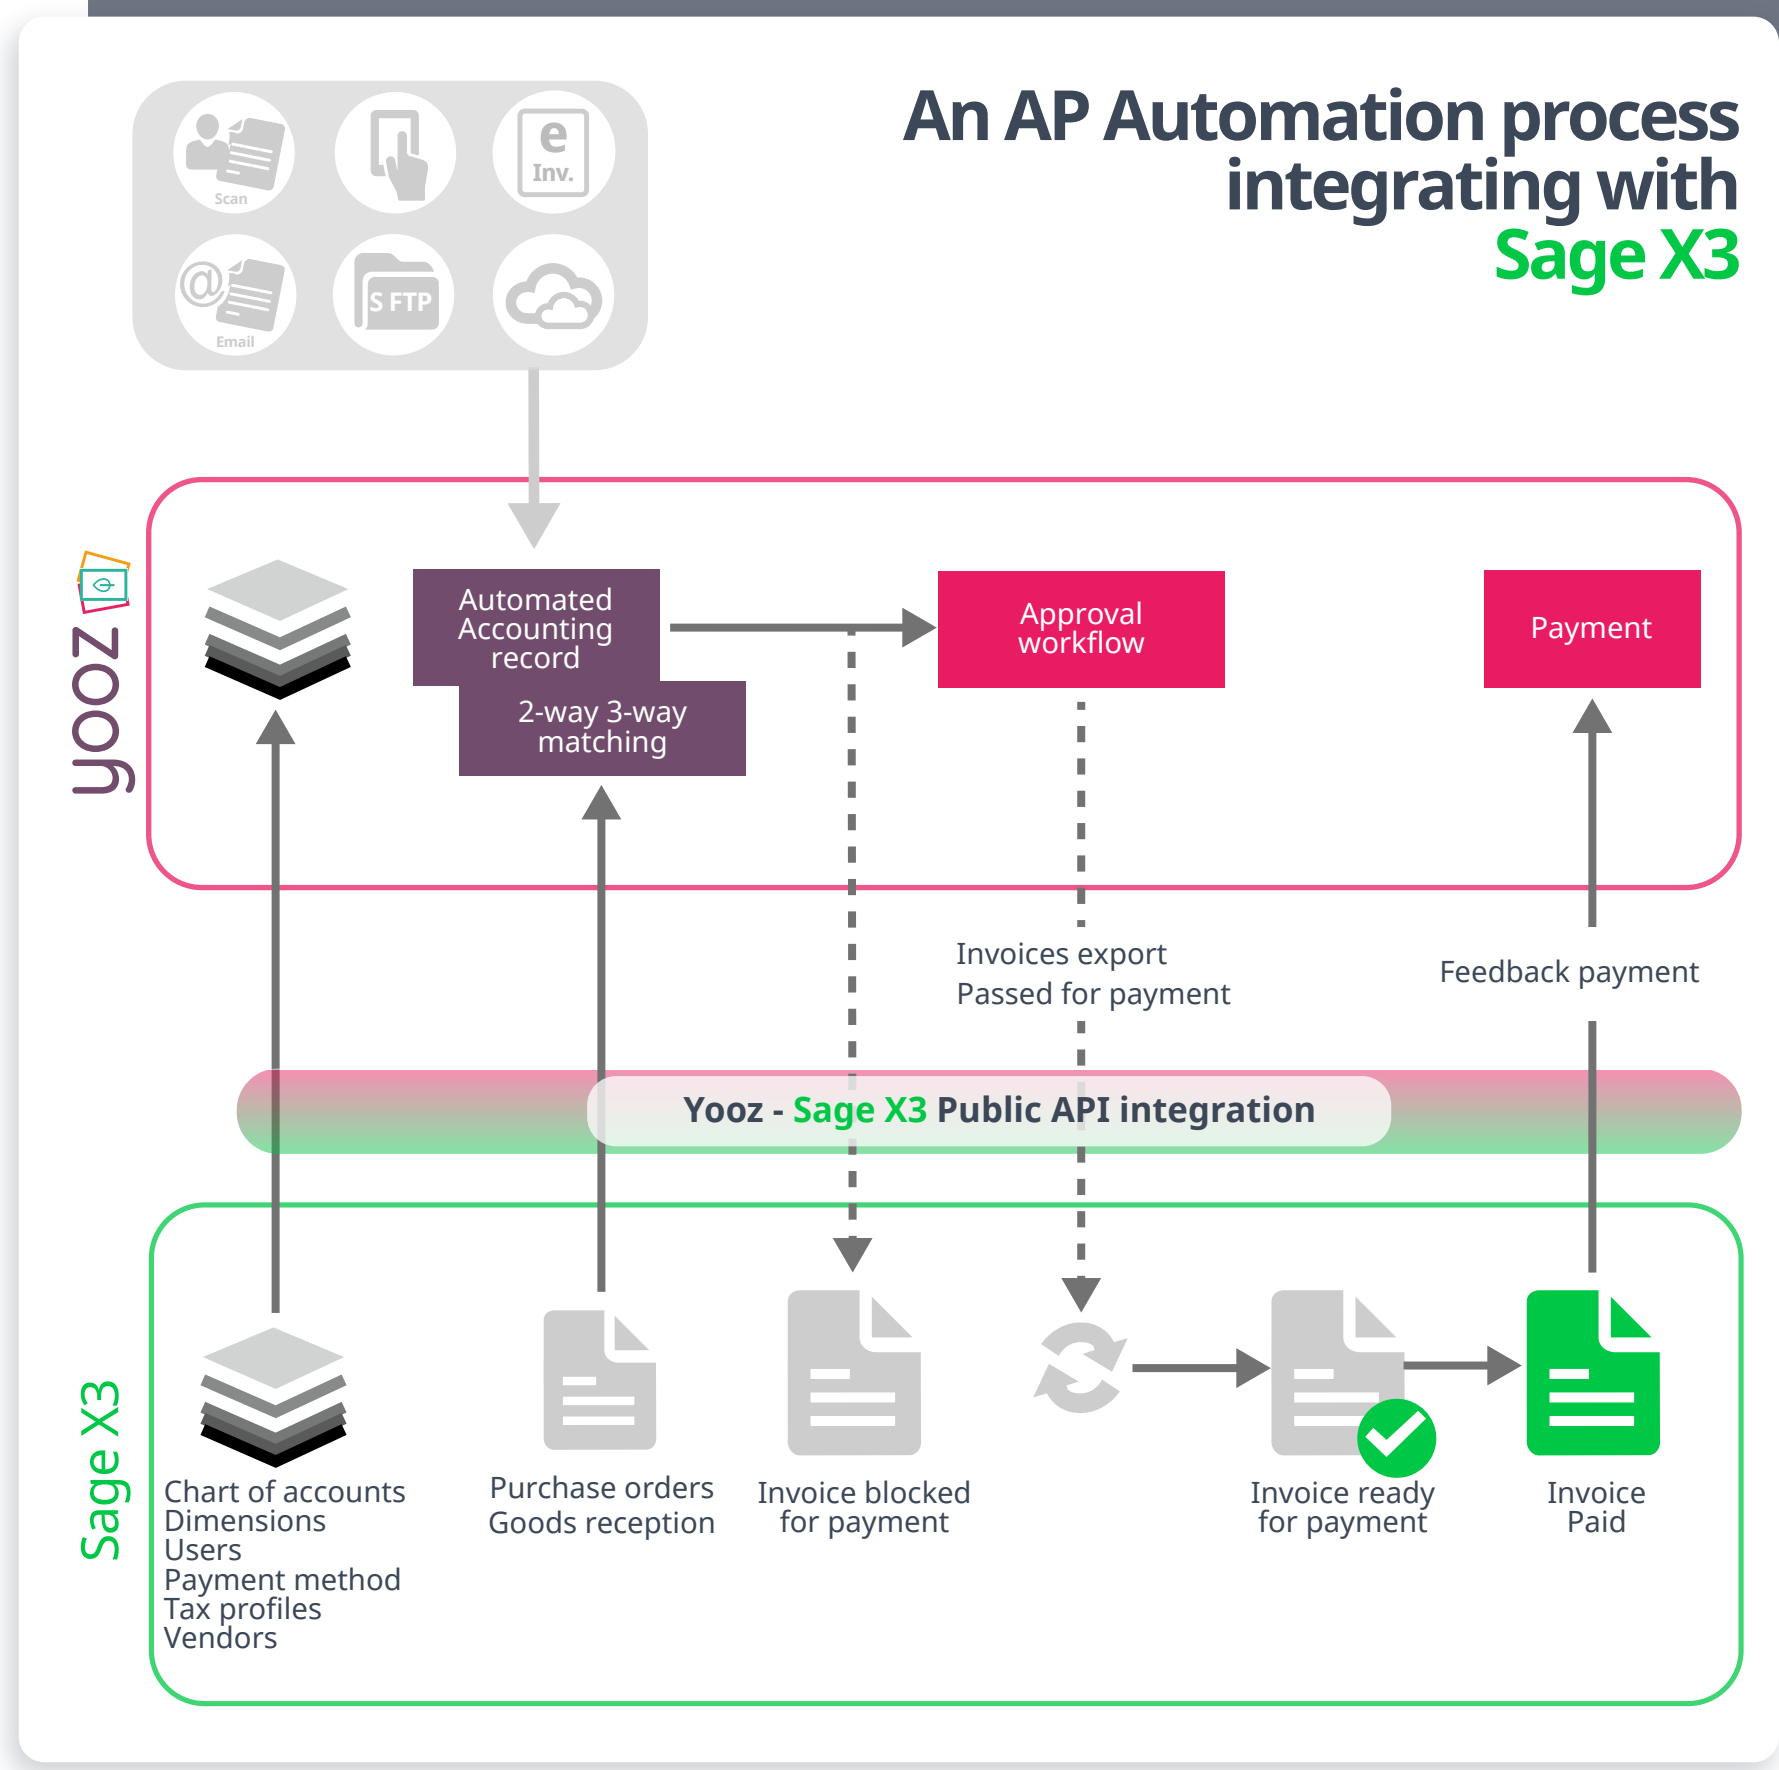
An AP Automation process integrating with Sage X3

Scan

e Inv.

Email

S FTP

yooz

Automated Accounting record

2-way 3-way matching

Approval workflow

Payment

Invoices export
Passed for payment

Feedback payment

Yooz - Sage X3 Public API integration

Sage X3

Chart of accounts
Dimensions
Users
Payment method
Tax profiles
Vendors

Purchase orders
Goods reception

Invoice blocked for payment

Invoice ready for payment

Invoice Paid